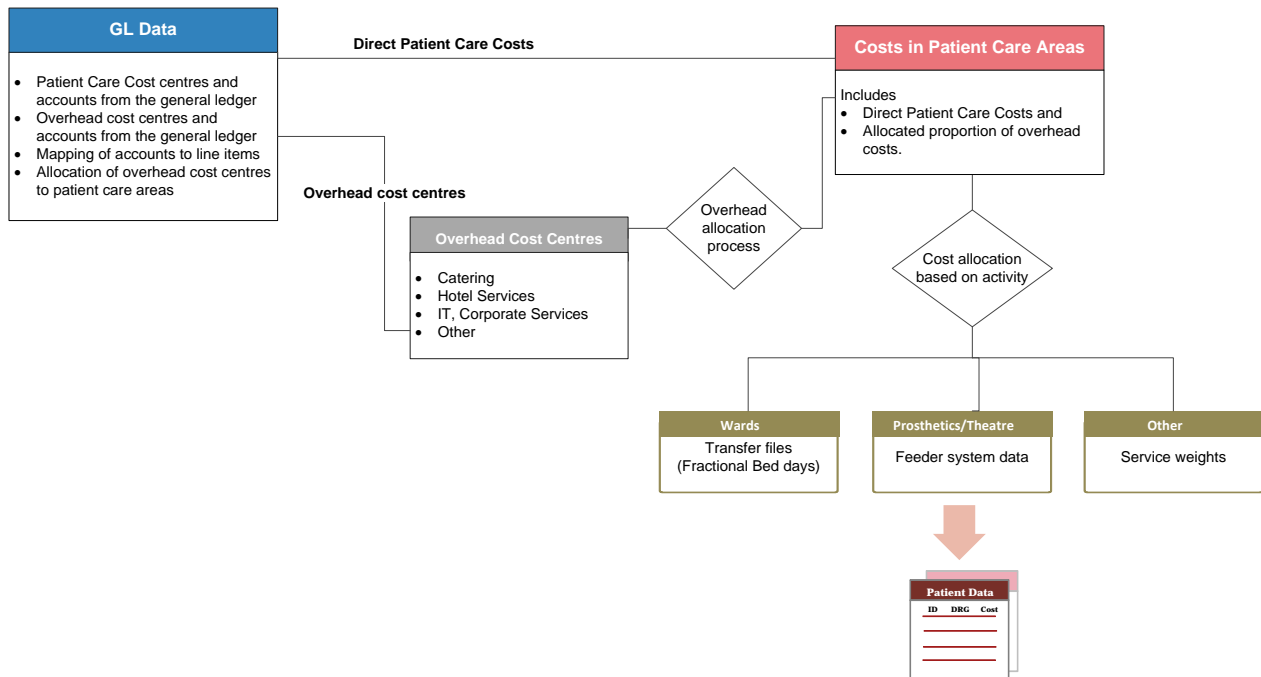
GL Data

- Patient Care Cost centres and accounts from the general ledger
- Overhead cost centres and accounts from the general ledger
- Mapping of accounts to line items
- Allocation of overhead cost centres to patient care areas

Direct Patient Care Costs

Costs in Patient Care Areas

Includes
- Direct Patient Care Costs and
- Allocated proportion of overhead costs.

Overhead cost centres

Overhead allocation process

Overhead Cost Centres

- Catering
- Hotel Services
- IT, Corporate Services
- Other

Cost allocation based on activity

Wards
Transfer files (Fractional Bed days)

Prosthetics/Theatre
Feeder system data

Other
Service weights

Patient Data
ID DRG Cost